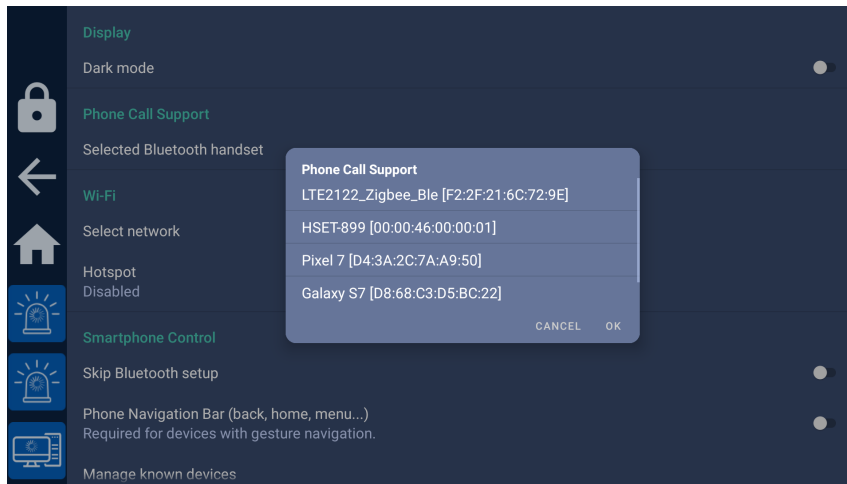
Display

Dark mode

Phone Call Support

Selected Bluetooth handset

Wi-Fi

Select network

Hotspot
Disabled

Smartphone Control

Skip Bluetooth setup

Phone Navigation Bar (back, home, menu...)
Required for devices with gesture navigation.

Manage known devices

Phone Call Support

LTE2122_Zigbee_Ble [F2:2F:21:6C:72:9E]

HSET-899 [00:00:46:00:00:01]

Pixel 7 [D4:3A:2C:7A:A9:50]

Galaxy S7 [D8:68:C3:D5:BC:22]

CANCEL OK